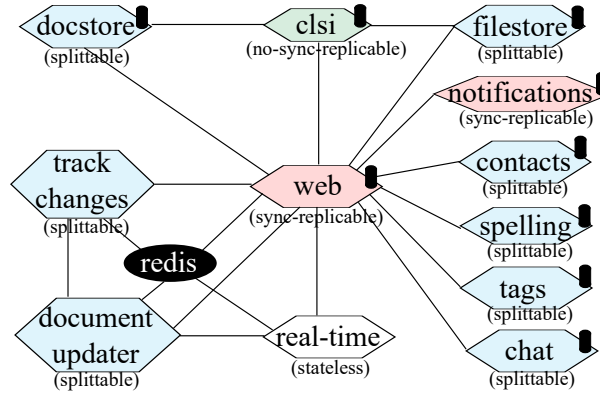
docstore
(splittable)

clsi
(no-sync-replicable)

filestore
(splittable)

notifications
(sync-replicable)

track changes
(splittable)

web
(sync-replicable)

contacts
(splittable)

redis

spelling
(splittable)

tags
(splittable)

document updater
(splittable)

real-time
(stateless)

chat
(splittable)